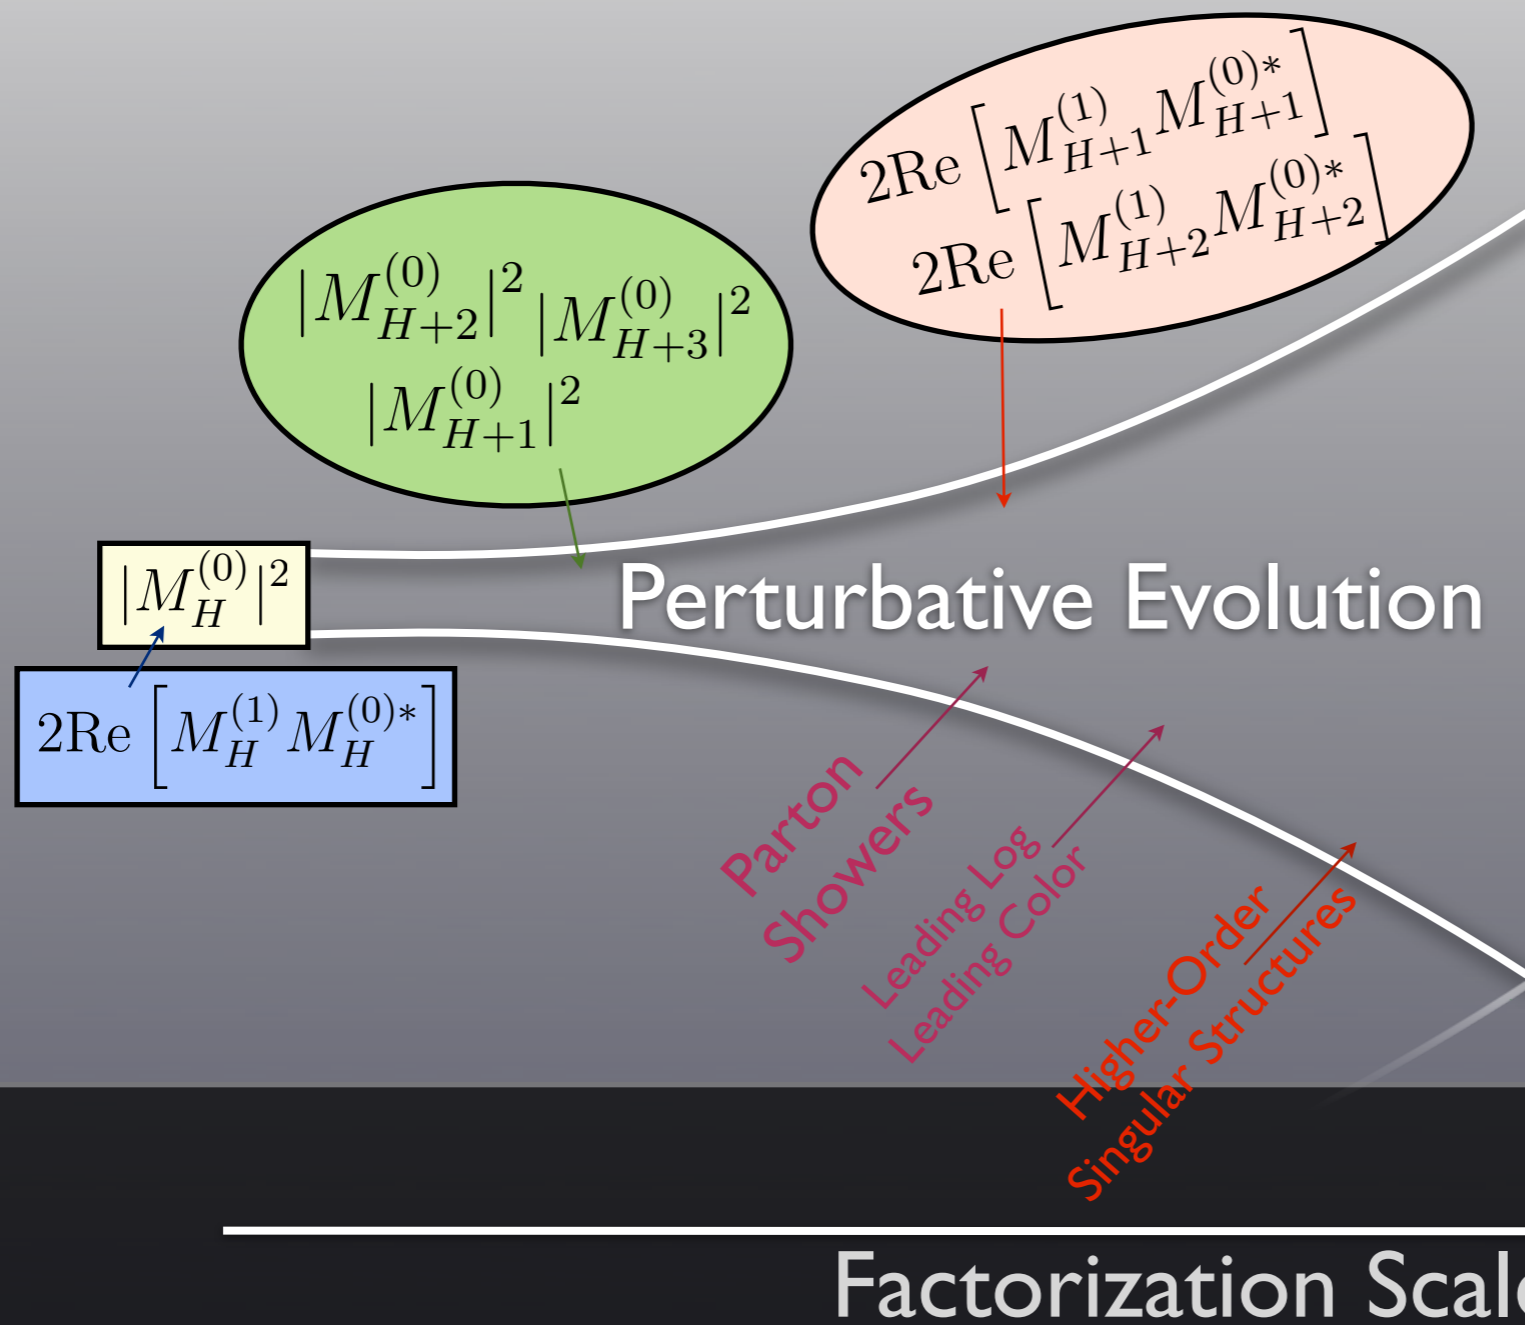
$2\text{Re}\left[M^{(1)}_{H+1}M^{(0)*}_{H+1}\right]$
$2\text{Re}\left[M^{(1)}_{H+2}M^{(0)*}_{H+2}\right]$

$|M^{(0)}_{H+2}|^2$ $|M^{(0)}_{H+3}|^2$
$|M^{(0)}_{H+1}|^2$

$|M^{(0)}_{H}|^2$

$2\text{Re}\left[M^{(1)}_{H}M^{(0)*}_{H}\right]$

Perturbative Evolution

Parton Showers

Leading Log
Leading Color

Higher-Order
Singular Structures

Factorization Scal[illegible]